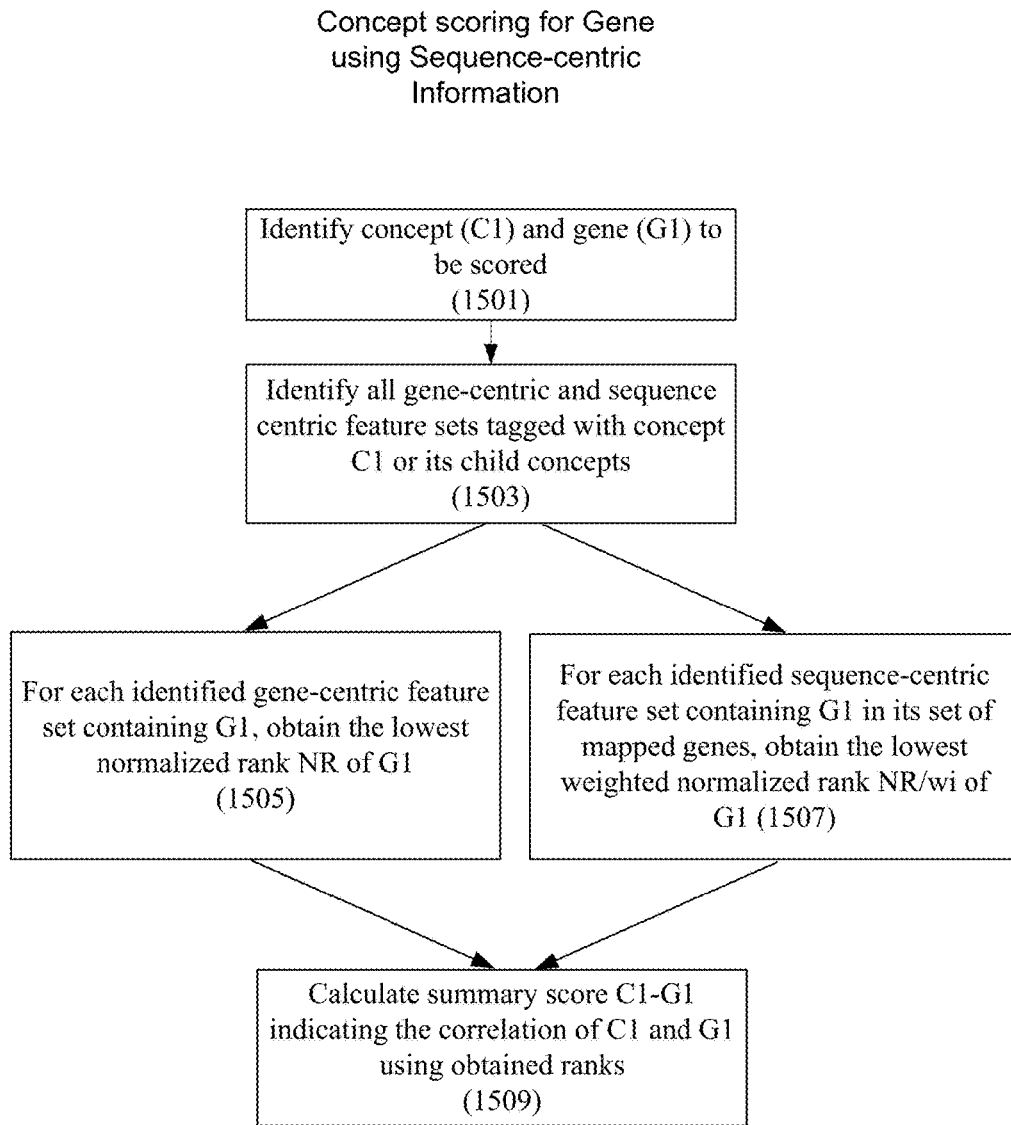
Concept scoring for Gene using Sequence-centric Information

Identify concept (C1) and gene (G1) to be scored
(1501)

Identify all gene-centric and sequence centric feature sets tagged with concept C1 or its child concepts
(1503)

For each identified gene-centric feature set containing G1, obtain the lowest normalized rank NR of G1
(1505)

For each identified sequence-centric feature set containing G1 in its set of mapped genes, obtain the lowest weighted normalized rank NR/wi of G1 (1507)

Calculate summary score C1-G1 indicating the correlation of C1 and G1 using obtained ranks
(1509)